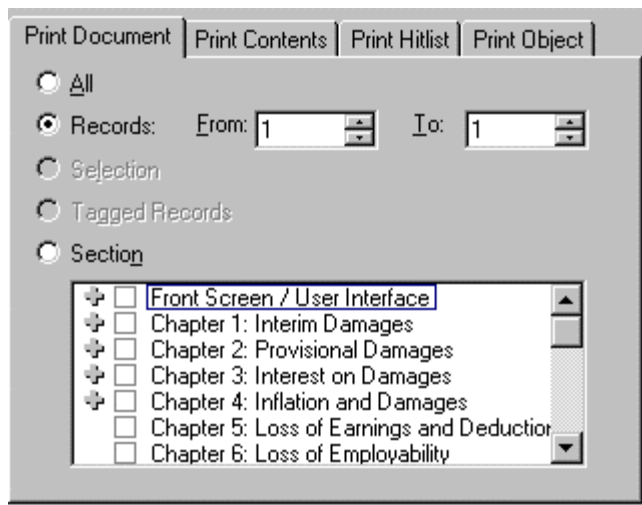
Print Document | Print Contents | Print Hitlist | Print Object

All

Records: From: 1 To: 1

Selection

Tagged Records

Section

Front Screen / User Interface
Chapter 1: Interim Damages
Chapter 2: Provisional Damages
Chapter 3: Interest on Damages
Chapter 4: Inflation and Damages
Chapter 5: Loss of Earnings and Deductior
Chapter 6: Loss of Employability